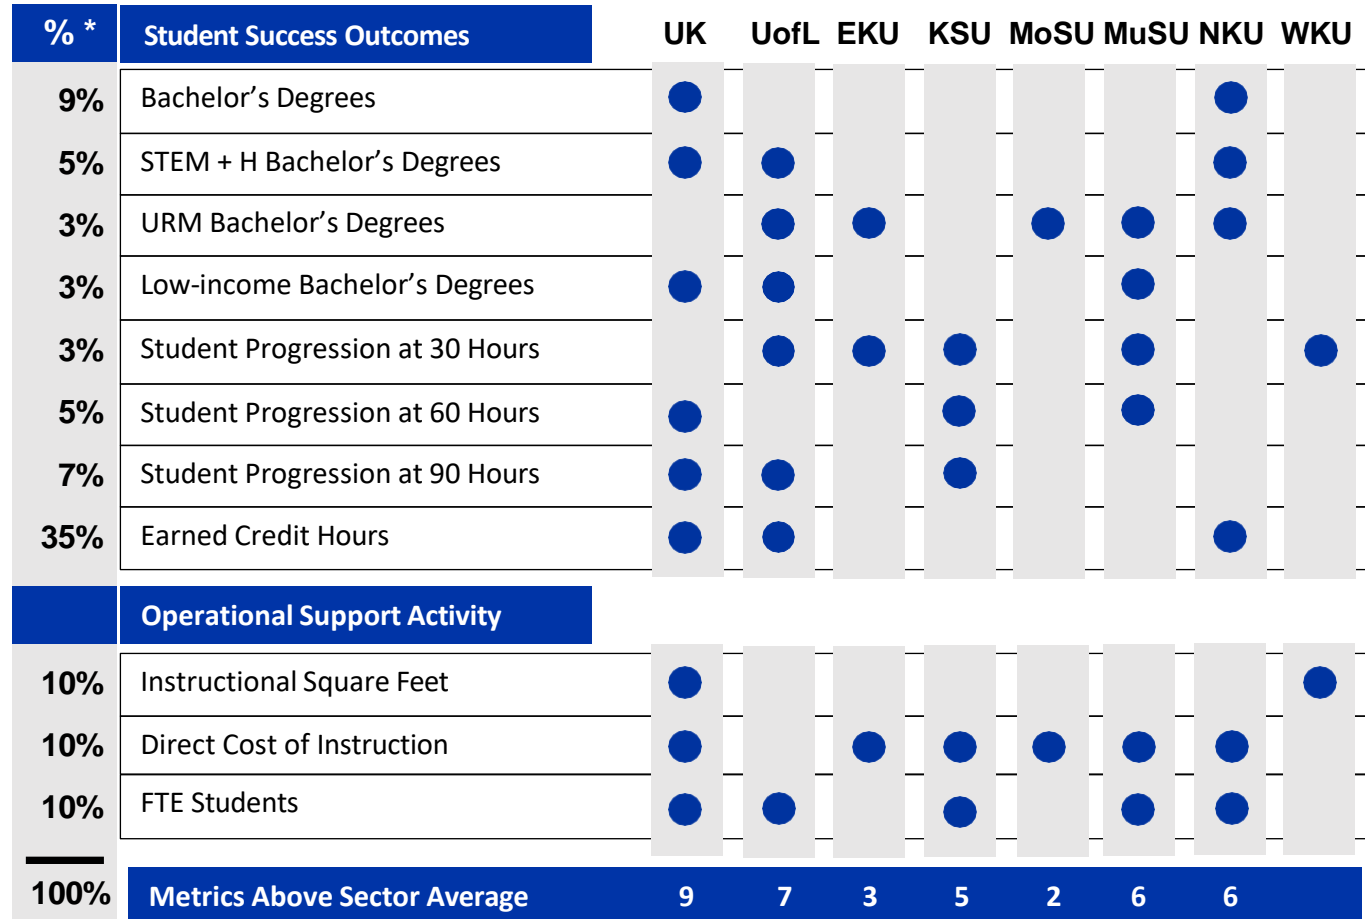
| % * | Student Success Outcomes | UK | UofL | EKU | KSU | MoSU | MuSU | NKU | WKU |
|---|---|---|---|---|---|---|---|---|---|
| 9% | Bachelor’s Degrees | ● | | | | | | ● | |
| 5% | STEM + H Bachelor’s Degrees | ● | ● | | | | | ● | |
| 3% | URM Bachelor’s Degrees | | ● | ● | | ● | ● | ● | |
| 3% | Low-income Bachelor’s Degrees | ● | ● | | | | ● | | |
| 3% | Student Progression at 30 Hours | | ● | ● | ● | | ● | | ● |
| 5% | Student Progression at 60 Hours | ● | | | ● | | ● | | |
| 7% | Student Progression at 90 Hours | ● | ● | | ● | | | | |
| 35% | Earned Credit Hours | ● | ● | | | | | ● | |
| | Operational Support Activity | | | | | | | | |
| 10% | Instructional Square Feet | ● | | | | | | | ● |
| 10% | Direct Cost of Instruction | ● | | ● | ● | ● | ● | ● | |
| 10% | FTE Students | ● | ● | | ● | | ● | ● | |
| 100% | Metrics Above Sector Average | 9 | 7 | 3 | 5 | 2 | 6 | 6 | |